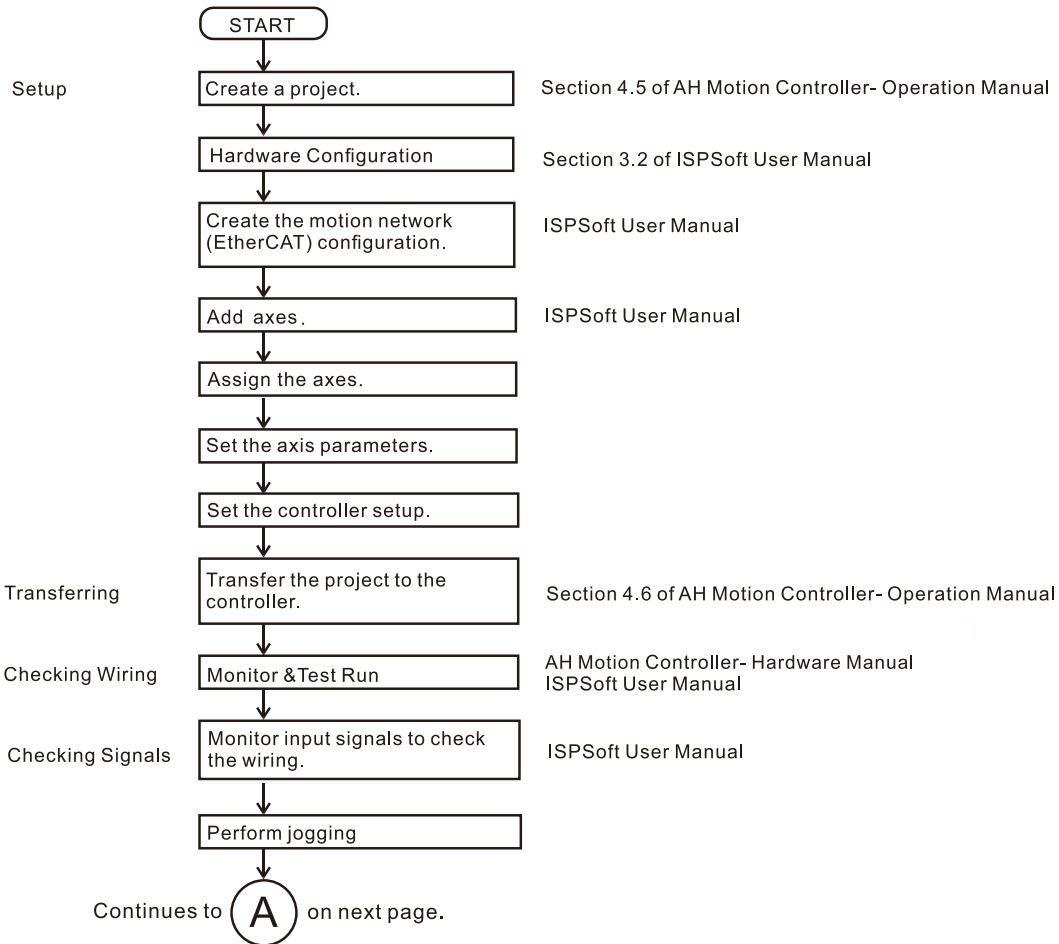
START

Setup

Create a project.

Section 4.5 of AH Motion Controller- Operation Manual

Hardware Configuration

Section 3.2 of ISPSoft User Manual

Create the motion network (EtherCAT) configuration.

ISPSoft User Manual

Add axes.

ISPSoft User Manual

Assign the axes.

Set the axis parameters.

Set the controller setup.

Transferring

Transfer the project to the controller.

Section 4.6 of AH Motion Controller- Operation Manual

Checking Wiring

Monitor &Test Run

AH Motion Controller- Hardware Manual
ISPSoft User Manual

Checking Signals

Monitor input signals to check the wiring.

ISPSoft User Manual

Perform jogging

Continues to A on next page.